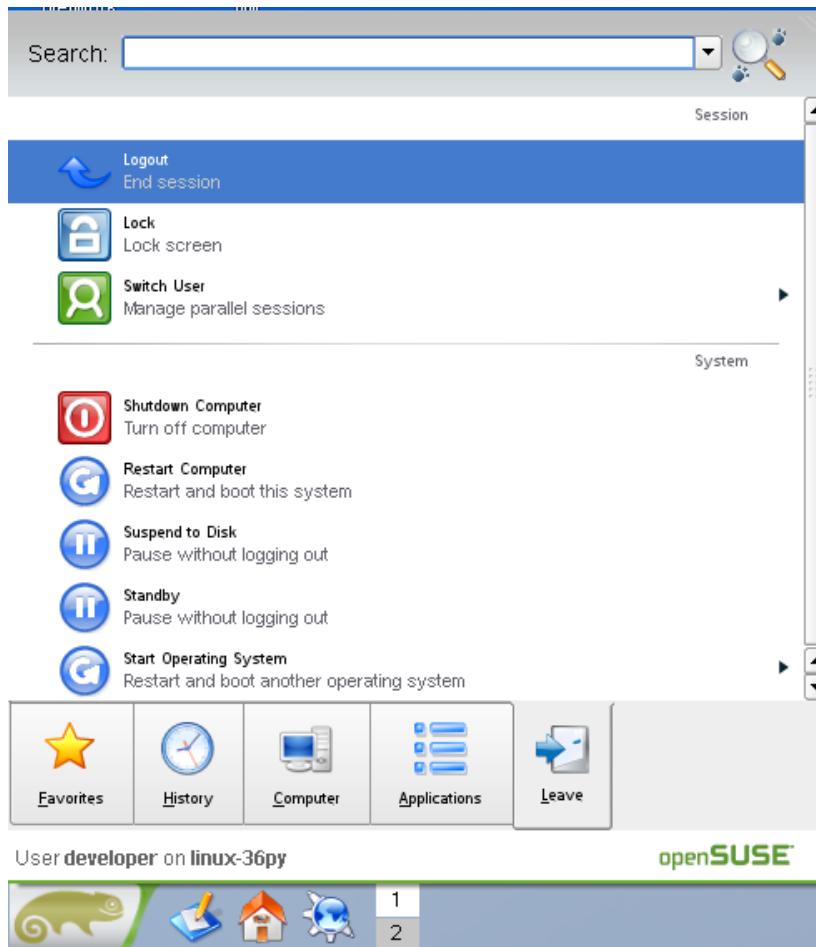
Search:

Session

Logout
End session

Lock
Lock screen

Switch User
Manage parallel sessions

System

Shutdown Computer
Turn off computer

Restart Computer
Restart and boot this system

Suspend to Disk
Pause without logging out

Standby
Pause without logging out

Start Operating System
Restart and boot another operating system

Favorites History Computer Applications Leave

User developer on linux-36py

openSUSE

1
2